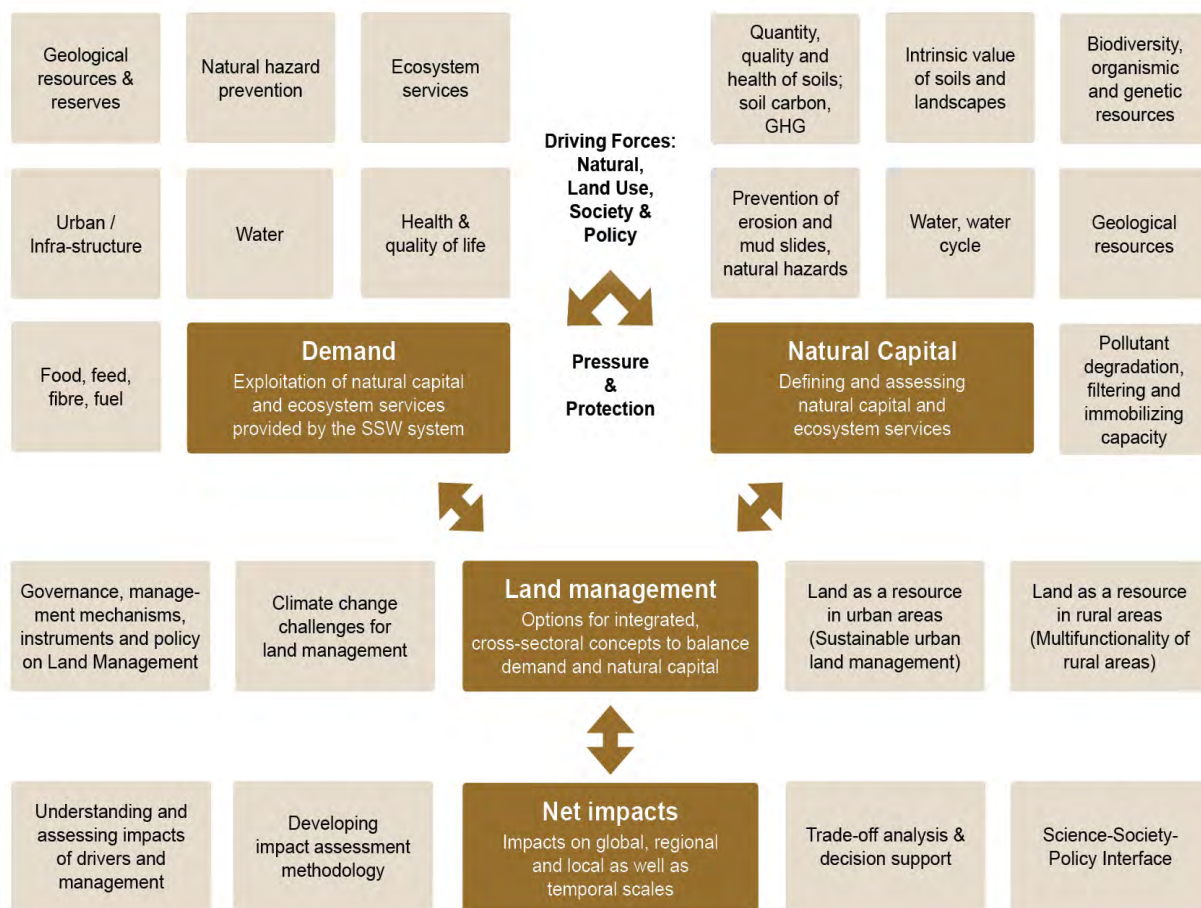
Geological resources & reserves

Natural hazard prevention

Ecosystem services

Quantity, quality and health of soils; soil carbon, GHG

Intrinsic value of soils and landscapes

Biodiversity, organismic and genetic resources

Driving Forces: Natural, Land Use, Society & Policy

Urban / Infra-structure

Water

Health & quality of life

Prevention of erosion and mud slides, natural hazards

Water, water cycle

Geological resources

Food, feed, fibre, fuel

Demand
Exploitation of natural capital and ecosystem services provided by the SSW system

Pressure & Protection

Natural Capital
Defining and assessing natural capital and ecosystem services

Pollutant degradation, filtering and immobilizing capacity

Governance, management mechanisms, instruments and policy on Land Management

Climate change challenges for land management

Land management
Options for integrated, cross-sectoral concepts to balance demand and natural capital

Land as a resource in urban areas (Sustainable urban land management)

Land as a resource in rural areas (Multifunctionality of rural areas)

Understanding and assessing impacts of drivers and management

Developing impact assessment methodology

Net impacts
Impacts on global, regional and local as well as temporal scales

Trade-off analysis & decision support

Science-Society-Policy Interface